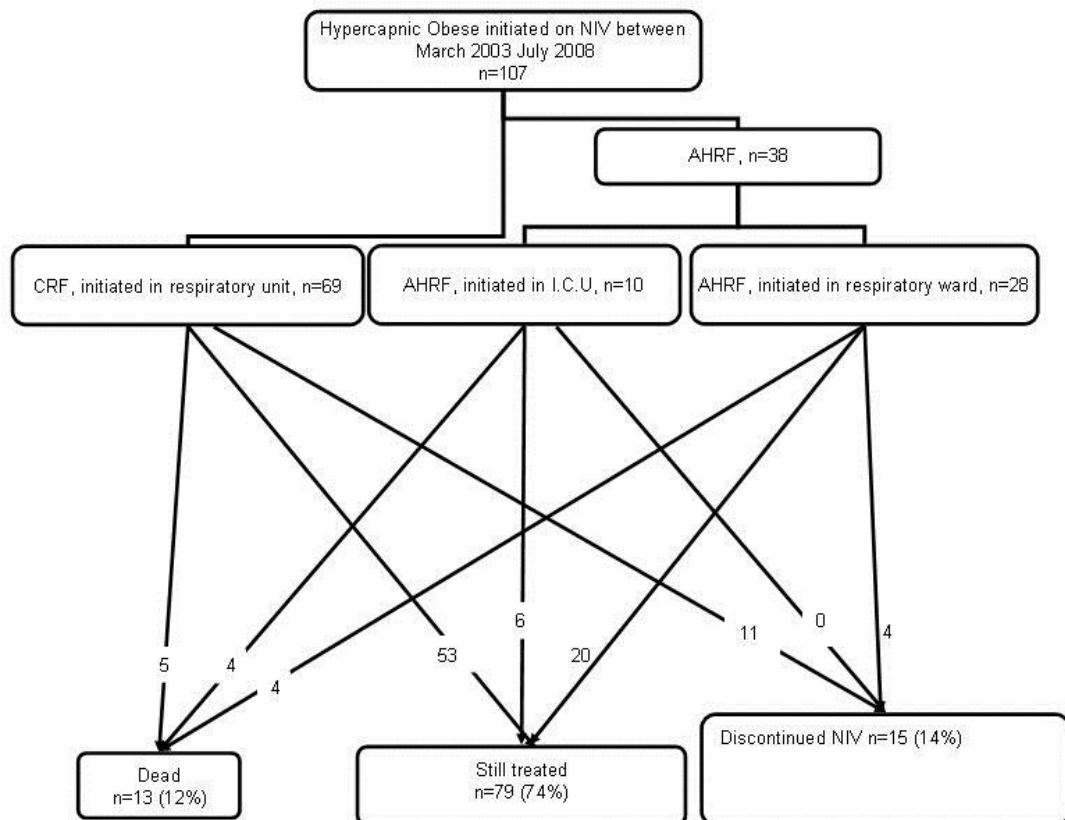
Hypercapnic Obese initiated on NIV between March 2003 July 2008
n=107

AHRF, n=38

CRF, initiated in respiratory unit, n=69

AHRF, initiated in I.C.U, n=10

AHRF, initiated in respiratory ward, n=28

5

4

4

53

6

20

11

0

4

Dead
n=13 (12%)

Still treated
n=79 (74%)

Discontinued NIV n=15 (14%)